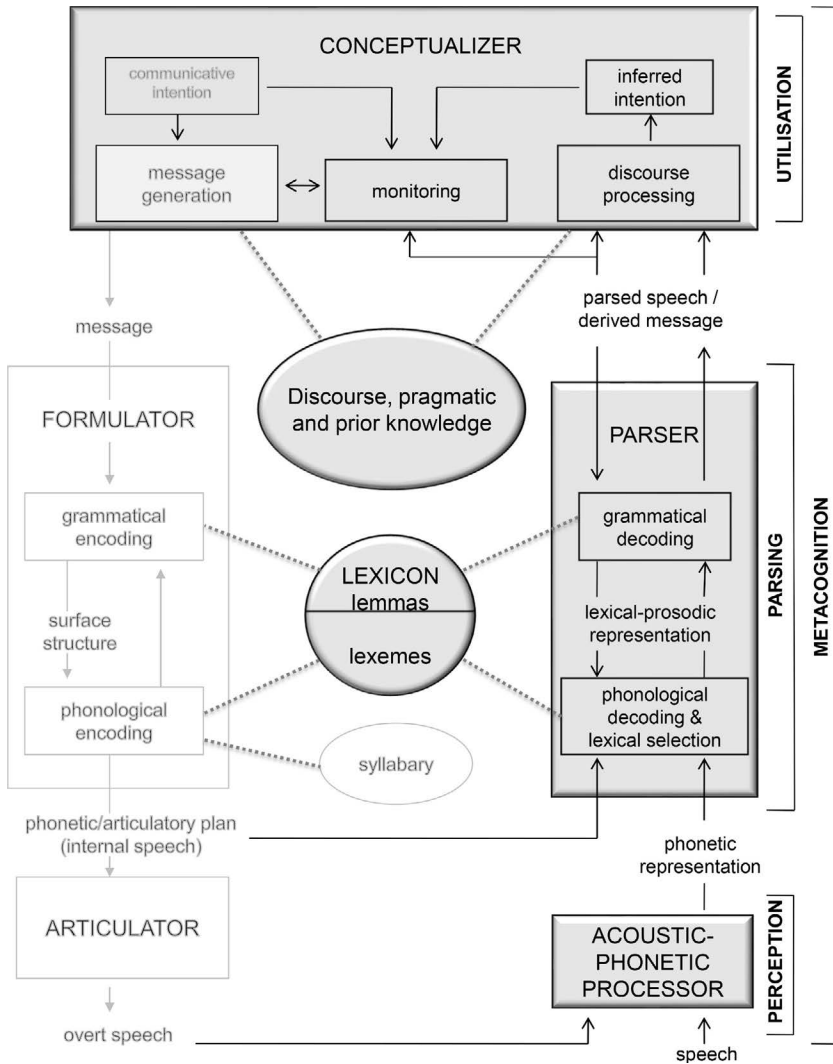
CONCEPTUALIZER

communicative intention

inferred intention

message generation

monitoring

discourse processing

UTILISATION

message

parsed speech / derived message

FORMULATOR

Discourse, pragmatic and prior knowledge

PARSER

grammatical encoding

grammatical decoding

LEXICON lemmas

lexemes

surface structure

lexical-prosodic representation

PARSING

METACOGNITION

phonological encoding

phonological decoding & lexical selection

syllabary

phonetic/articulatory plan (internal speech)

phonetic representation

ARTICULATOR

ACOUSTIC-PHONETIC PROCESSOR

PERCEPTION

overt speech

speech